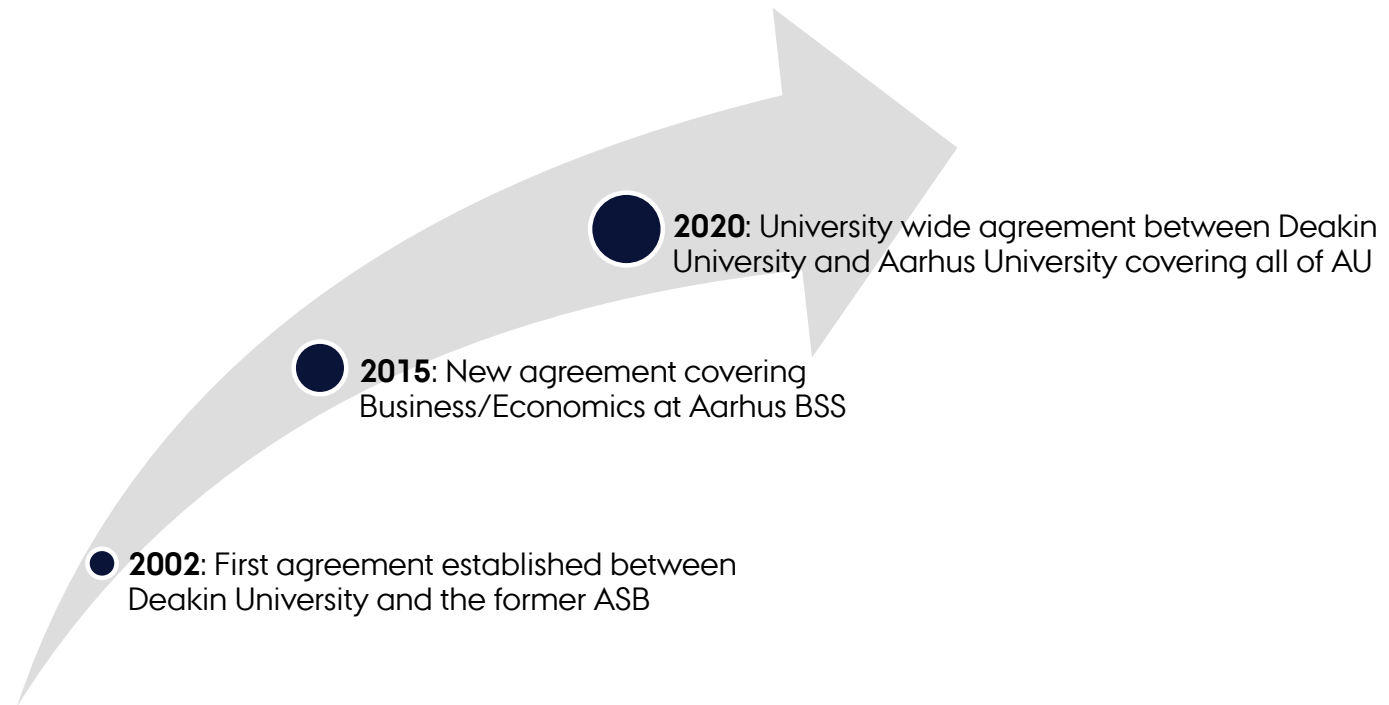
**2020**: University wide agreement between Deakin University and Aarhus University covering all of AU

**2015**: New agreement covering Business/Economics at Aarhus BSS

**2002**: First agreement established between Deakin University and the former ASB